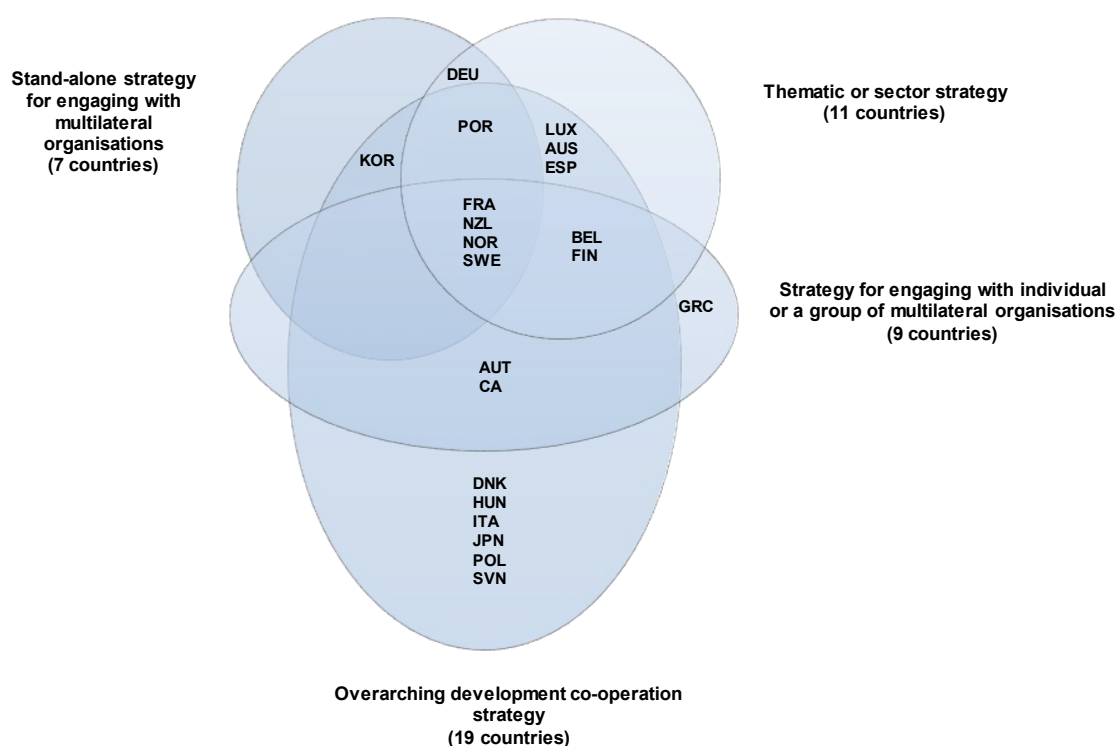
Stand-alone strategy for engaging with multilateral organisations
(7 countries)

Thematic or sector strategy
(11 countries)

DEU

POR

LUX
AUS
ESP

KOR

FRA
NZL
NOR
SWE

BEL
FIN

Strategy for engaging with individual or a group of multilateral organisations
(9 countries)

GRC

AUT
CA

DNK
HUN
ITA
JPN
POL
SVN

Overarching development co-operation strategy
(19 countries)